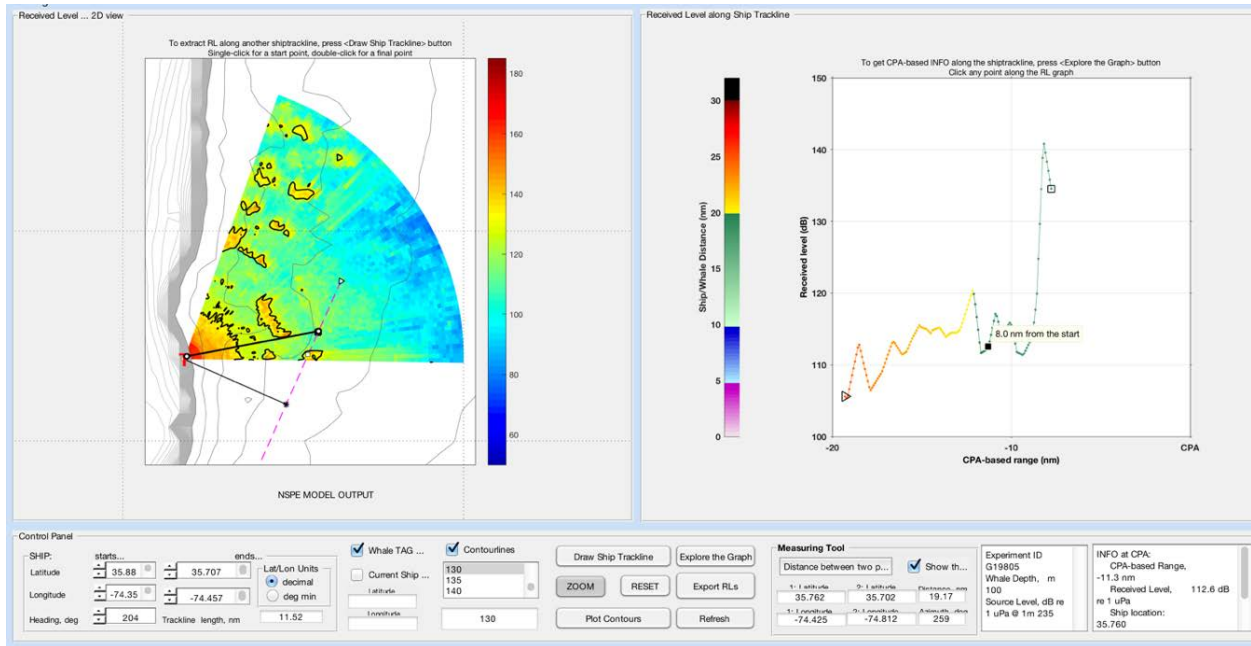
Received Level ... 2D view

To extract RL along another shiptrackline, press <Draw Ship Trackline> button
Single-click for a start point, double-click for a final point

180
160
140
120
100
80
60

NSPE MODEL OUTPUT

Received Level along Ship Trackline

To get CPA-based INFO along the shiptrackline, press <Explore the Graph> button
Click any point along the RL graph

Ship/Whale Distance (nm)
30
25
20
15
10
5
0

Received level (dB)
150
140
130
120
110
100

8.0 nm from the start

-20
-10
CPA
CPA-based range (nm)

Control Panel

SHIP:
starts...
ends...
Latitude
35.88
35.707
Longitude
-74.35
-74.457
Heading, deg
204
Trackline length, nm
11.52
Lat/Lon Units
decimal
deg min

Whale TAG ...
Current Ship ...
Latitude
Longitude

Contourlines
130
135
140
130

Draw Ship Trackline
ZOOM
RESET
Plot Contours
Explore the Graph
Export RLs
Refresh

Measuring Tool
Distance between two p...
Show th...
1: Latitude
35.762
2: Latitude
35.702
Distance, nm
19.17
1: Longitude
-74.425
2: Longitude
-74.812
Azimuth, deg
259

Experiment ID
G19805
Whale Depth, m
100
Source Level, dB re 1 uPa @ 1m 235

INFO at CPA:
CPA-based Range,
-11.3 nm
Received Level, 112.6 dB re 1 uPa
Ship location:
35.760